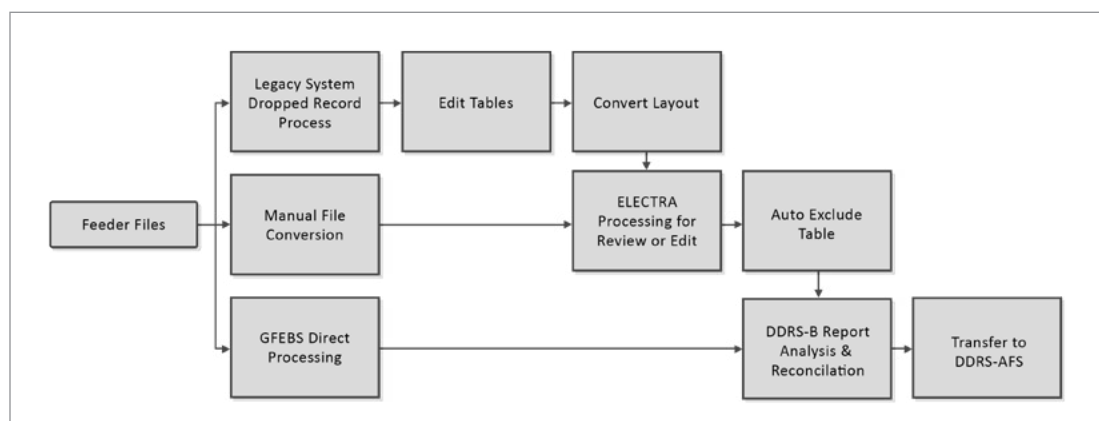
Feeder Files

Legacy System Dropped Record Process

Edit Tables

Convert Layout

Manual File Conversion

ELECTRA Processing for Review or Edit

Auto Exclude Table

GFEBS Direct Processing

DDRS-B Report Analysis & Reconcilation

Transfer to DDRS-AFS